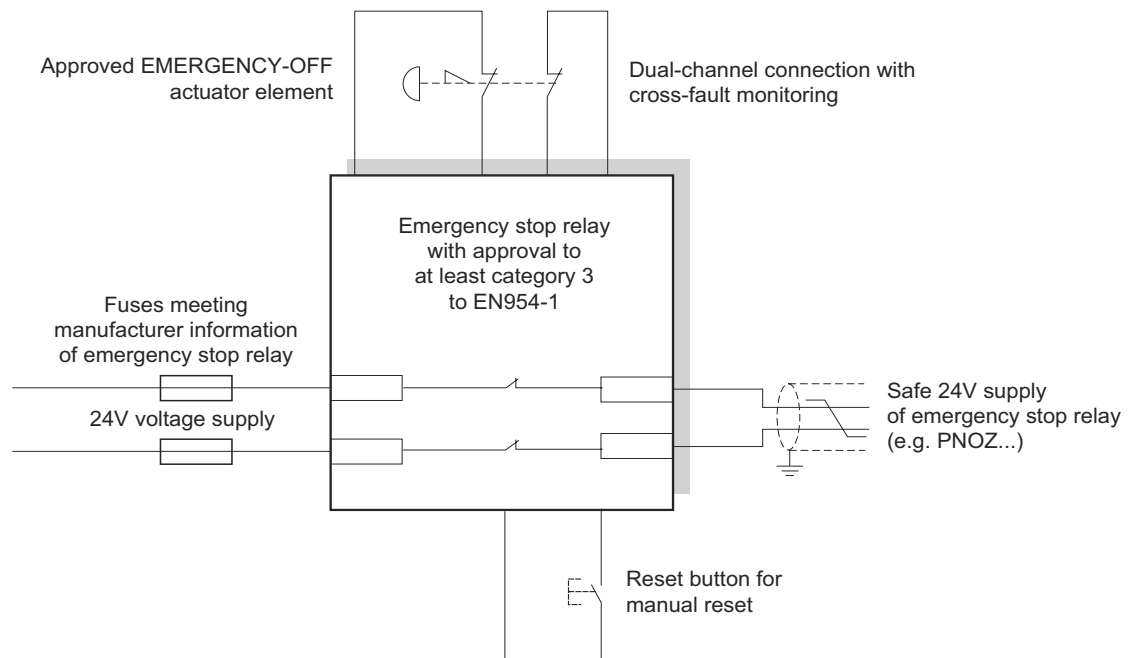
Approved EMERGENCY-OFF actuator element

Dual-channel connection with cross-fault monitoring

Emergency stop relay with approval to at least category 3 to EN954-1

Fuses meeting manufacturer information of emergency stop relay

24V voltage supply

Safe 24V supply of emergency stop relay (e.g. PNOZ...)

Reset button for manual reset